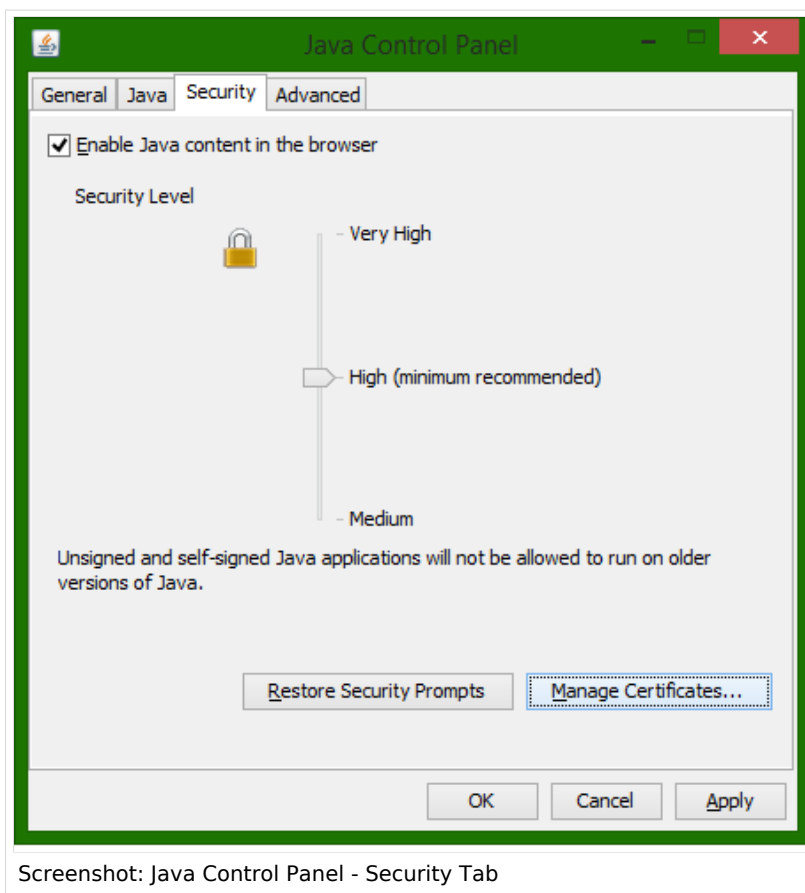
Java Control Panel

General | Java | Security | Advanced

Enable Java content in the browser

Security Level

Very High

High (minimum recommended)

Medium

Unsigned and self-signed Java applications will not be allowed to run on older versions of Java.

Restore Security Prompts

Manage Certificates...

OK

Cancel

Apply

Screenshot: Java Control Panel - Security Tab